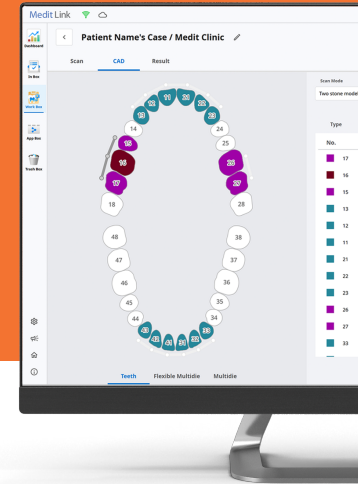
Medit Link

Dashboard

In Box

Work Box

App Box

Trash Box

Patient Name's Case / Medit Clinic

Scan CAD Result

Scan Mode

Two stone model

Type

No.

17

16

15

13

12

11

21

22

23

26

27

33

11 21 12 22 13 23 14 24 15 25 16 26 17 27 18 28 48 38 47 37 46 36 45 35 44 34 43 33 42 32 41 31

Teeth Flexible Multidie Multidie